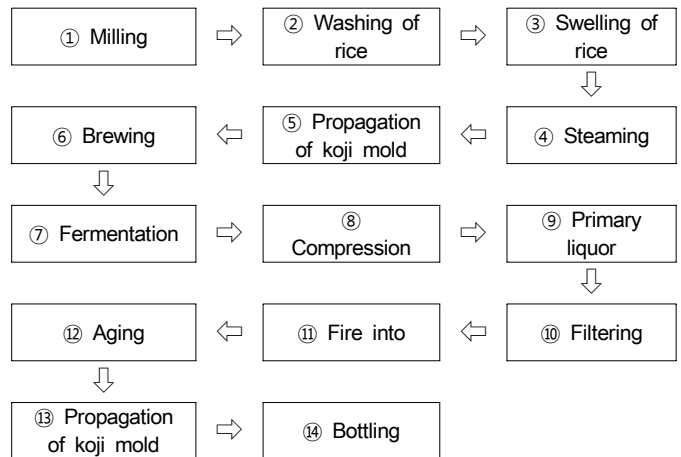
① Milling

② Washing of rice

③ Swelling of rice

④ Steaming

⑤ Propagation of koji mold

⑥ Brewing

⑦ Fermentation

⑧ Compression

⑨ Primary liquor

⑩ Filtering

⑪ Fire into

⑫ Aging

⑬ Propagation of koji mold

⑭ Bottling